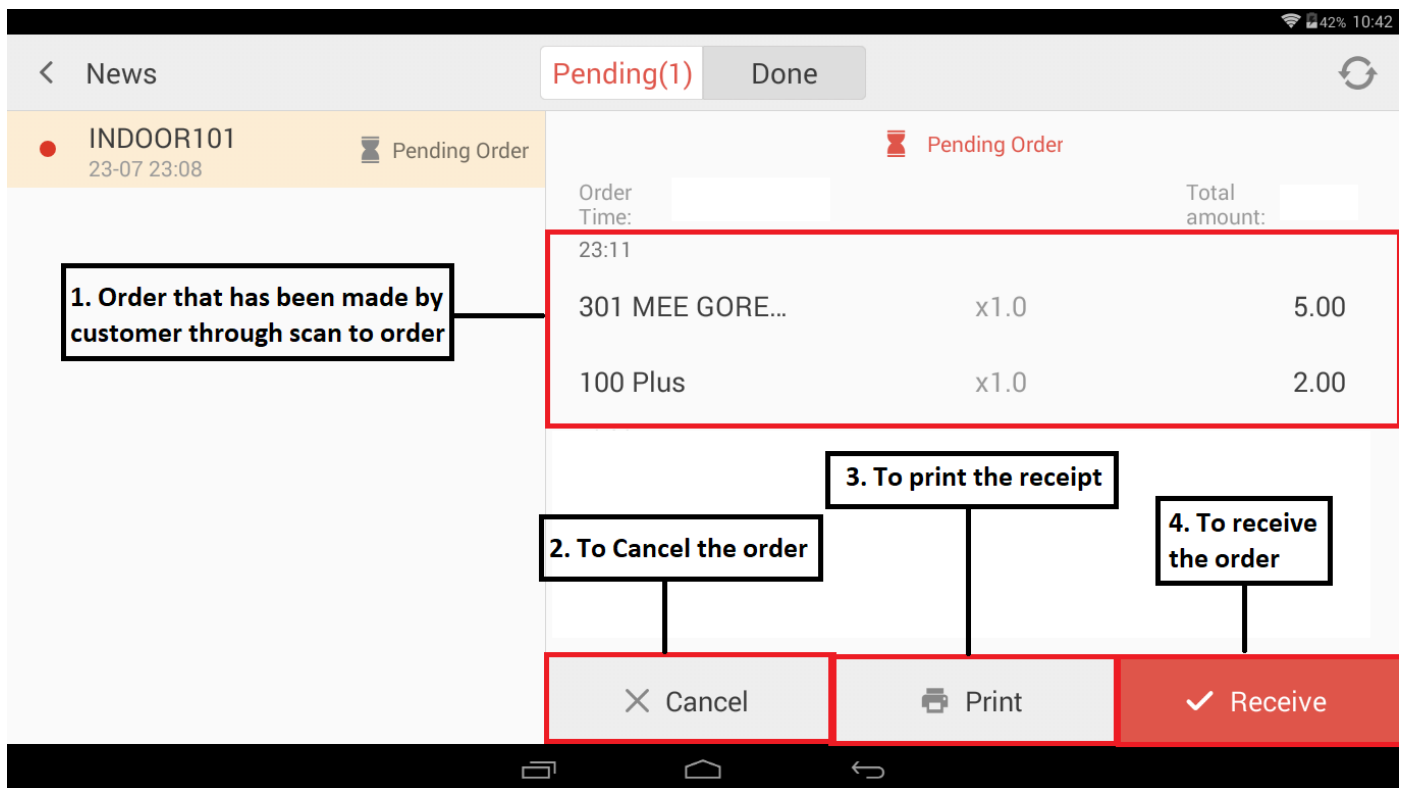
42% 10:42

News

Pending(1) Done

INDOOR101
23-07 23:08

Pending Order

Pending Order

Order Time:

Total amount:

23:11

1. Order that has been made by customer through scan to order

301 MEE GORE... x1.0 5.00

100 Plus x1.0 2.00

3. To print the receipt

4. To receive the order

2. To Cancel the order

Cancel

Print

Receive